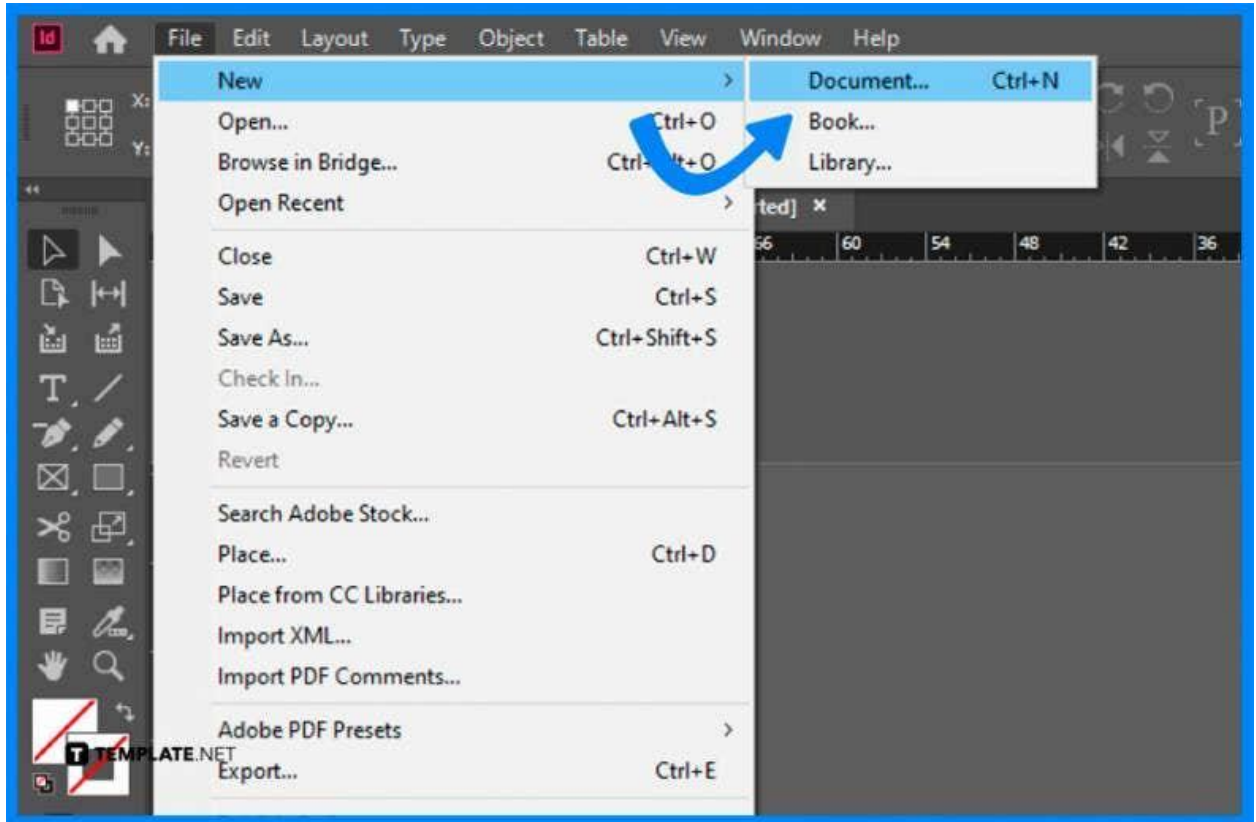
Id File Edit Layout Type Object Table View Window Help

X:
Y:

New >
Open... Ctrl+O
Browse in Bridge... Ctrl+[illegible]+O
Open Recent >
Close Ctrl+W
Save Ctrl+S
Save As... Ctrl+Shift+S
Check In...
Save a Copy... Ctrl+Alt+S
Revert
Search Adobe Stock...
Place... Ctrl+D
Place from CC Libraries...
Import XML...
Import PDF Comments...
Adobe PDF Presets >
Export... Ctrl+E

Document... Ctrl+N
Book...
Library...

rted] ×
66 60 54 48 42 36

P

TEMPLATE.NET